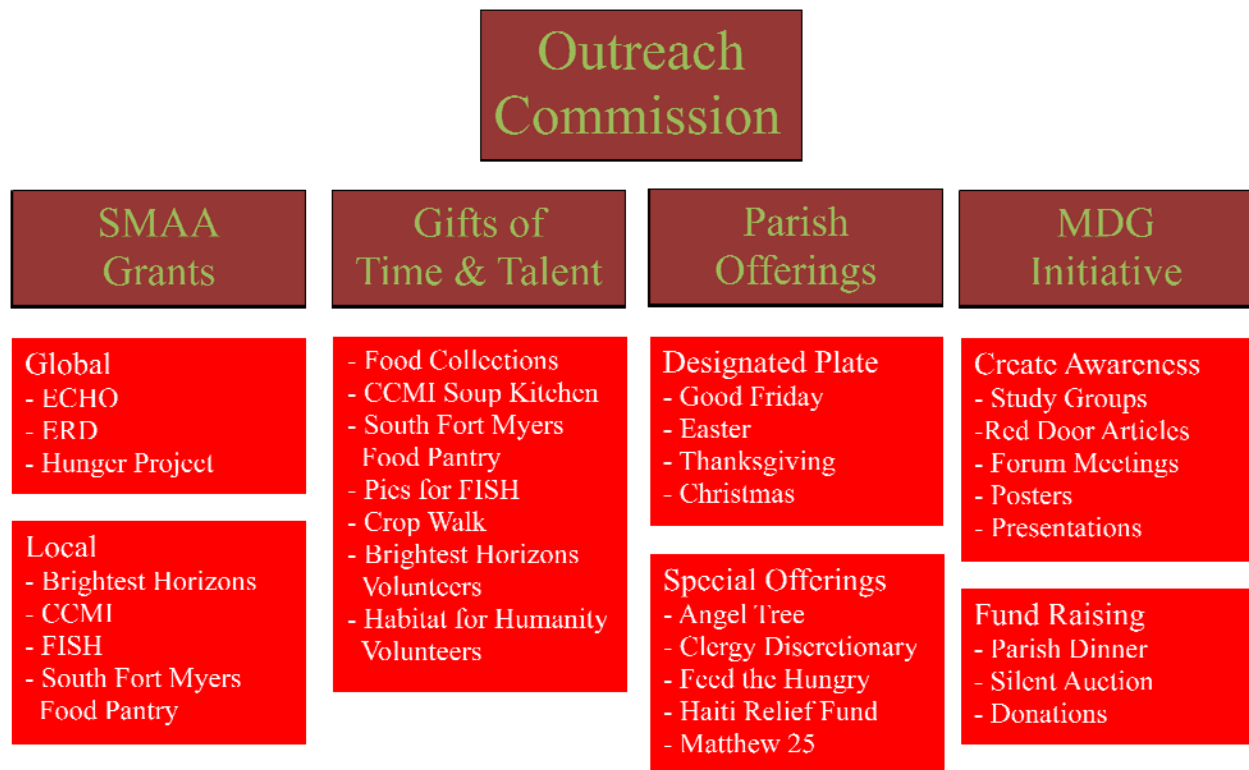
Outreach Commission

SMAA Grants

Global
- ECHO
- ERD
- Hunger Project

Local
- Brightest Horizons
- CCMI
- FISH
- South Fort Myers Food Pantry

Gifts of Time & Talent

- Food Collections
- CCMI Soup Kitchen
- South Fort Myers Food Pantry
- Pies for FISH
- Crop Walk
- Brightest Horizons Volunteers
- Habitat for Humanity Volunteers

Parish Offerings

Designated Plate
- Good Friday
- Easter
- Thanksgiving
- Christmas

Special Offerings
- Angel Tree
- Clergy Discretionary
- Feed the Hungry
- Haiti Relief Fund
- Matthew 25

MDG Initiative

Create Awareness
- Study Groups
-Red Door Articles
- Forum Meetings
- Posters
- Presentations

Fund Raising
- Parish Dinner
- Silent Auction
- Donations